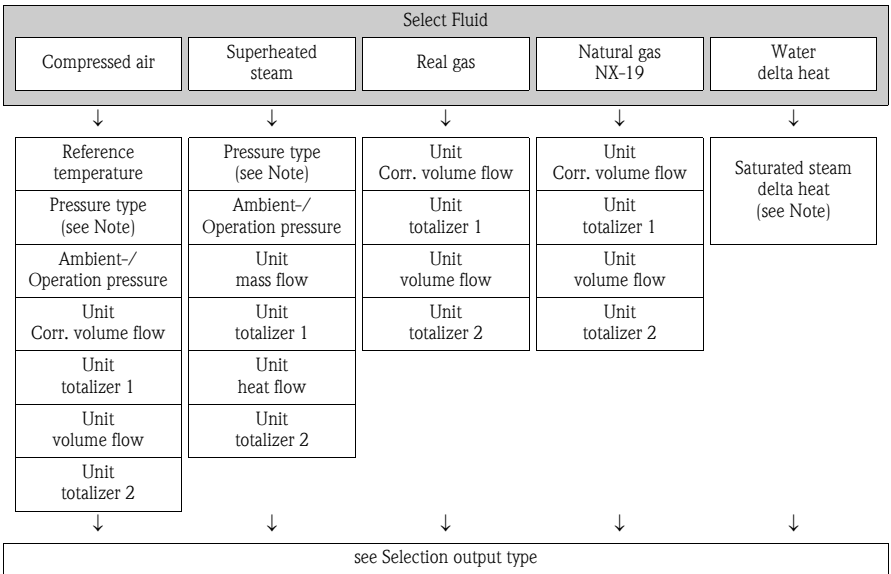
Select Fluid

Compressed air | Superheated steam | Real gas | Natural gas NX-19 | Water delta heat

↓ ↓ ↓ ↓ ↓

| Compressed air | Superheated steam | Real gas | Natural gas NX-19 | Water delta heat |
|---|---|---|---|---|
| Reference temperature | Pressure type (see Note) | Unit Corr. volume flow | Unit Corr. volume flow | Saturated steam delta heat (see Note) |
| Pressure type (see Note) | Ambient-/ Operation pressure | Unit totalizer 1 | Unit totalizer 1 | |
| Ambient-/ Operation pressure | Unit mass flow | Unit volume flow | Unit volume flow | |
| Unit Corr. volume flow | Unit totalizer 1 | Unit totalizer 2 | Unit totalizer 2 | |
| Unit totalizer 1 | Unit heat flow | | | |
| Unit volume flow | Unit totalizer 2 | | | |
| Unit totalizer 2 | | | | |

↓ ↓ ↓ ↓ ↓

see Selection output type